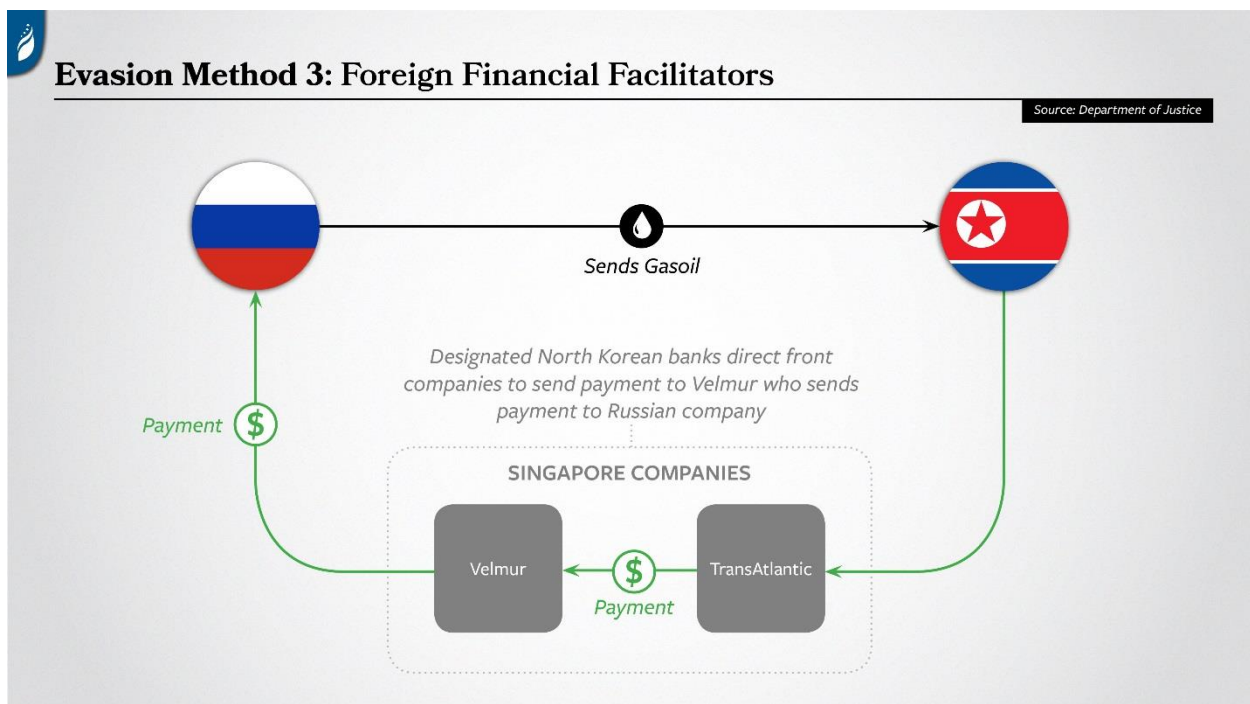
Evasion Method 3: Foreign Financial Facilitators

Source: Department of Justice

Sends Gasoil

Designated North Korean banks direct front companies to send payment to Velmur who sends payment to Russian company

Payment

SINGAPORE COMPANIES

Velmur

Payment

TransAtlantic